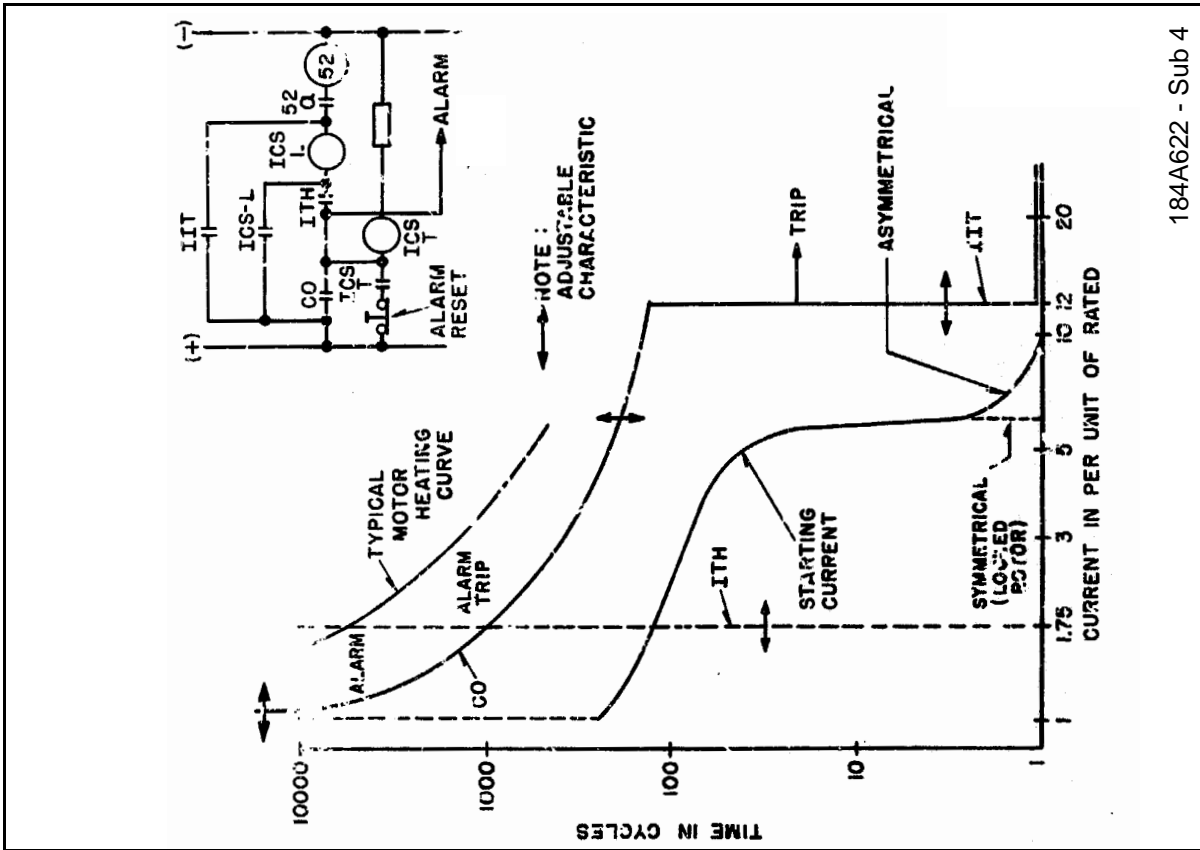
(+)
(−)
CO
IIT
ICS-L
ICS L
52 a
52
ITH
ICS T
ICS T
ALARM RESET
ALARM
NOTE : ADJUSTABLE CHARACTERISTIC
TYPICAL MOTOR HEATING CURVE
ALARM TRIP
ALARM
CO
ITH
STARTING CURRENT
TRIP
ASYMMETRICAL
IIT
SYMMETRICAL (LOCKED ROTOR)
10000
1000
100
10
1
TIME IN CYCLES
1
1.75
3
5
10 12
20
CURRENT IN PER UNIT OF RATED
184A622 - Sub 4